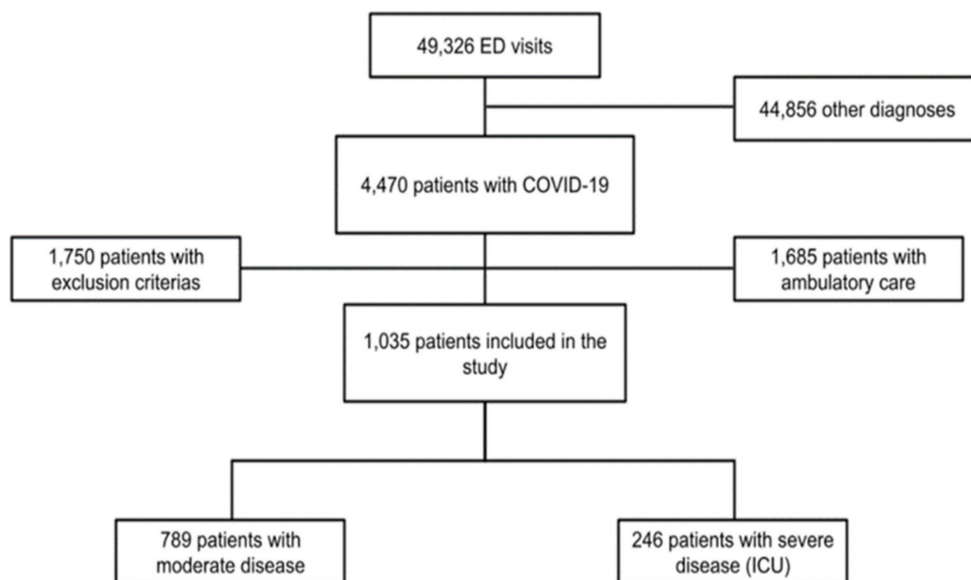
49,326 ED visits

44,856 other diagnoses

4,470 patients with COVID-19

1,750 patients with exclusion criterias

1,685 patients with ambulatory care

1,035 patients included in the study

789 patients with moderate disease

246 patients with severe disease (ICU)